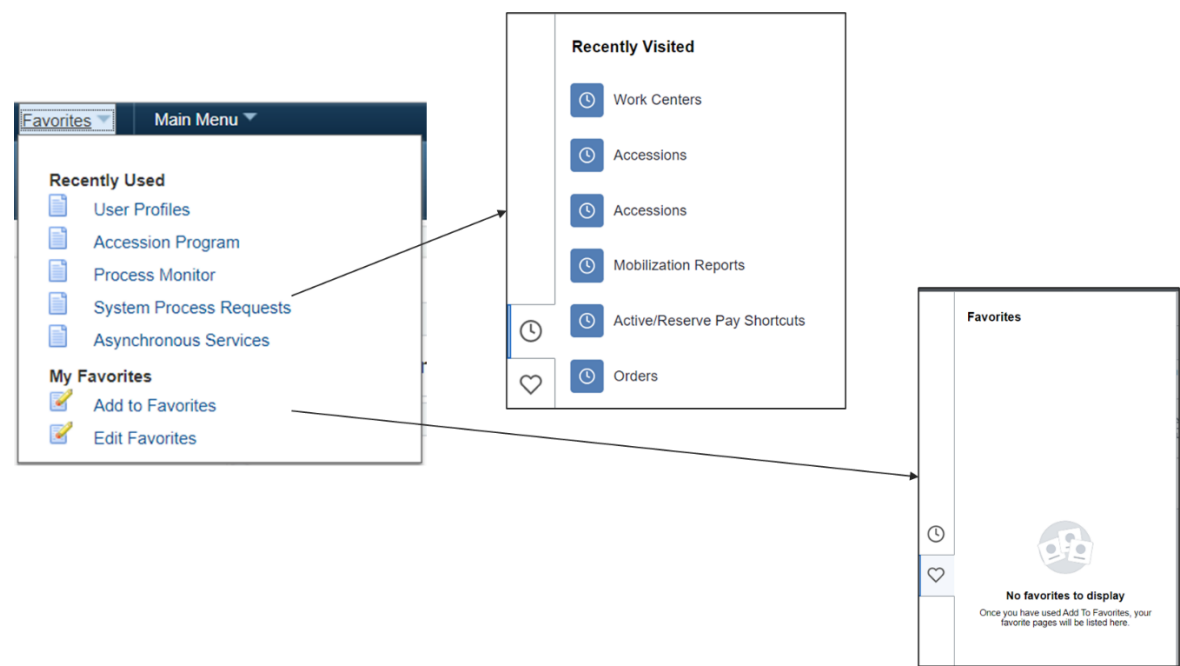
Favorites Main Menu

Recently Used
User Profiles
Accession Program
Process Monitor
System Process Requests
Asynchronous Services
My Favorites
Add to Favorites
Edit Favorites

Recently Visited
Work Centers
Accessions
Accessions
Mobilization Reports
Active/Reserve Pay Shortcuts
Orders

Favorites
No favorites to display
Once you have used Add To Favorites, your favorite pages will be listed here.